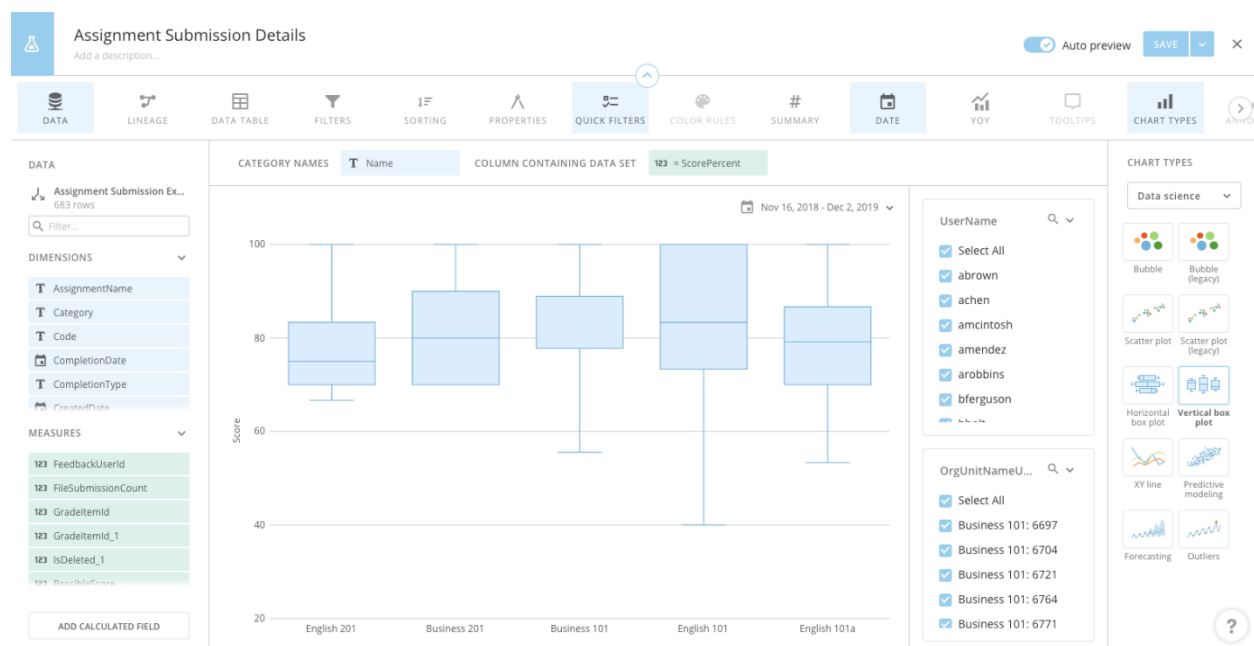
Assignment Submission Details
Add a description...

Auto preview SAVE ✕

DATA LINEAGE DATA TABLE FILTERS SORTING PROPERTIES QUICK FILTERS COLOR RULES SUMMARY DATE YOY TOOLTIPS CHART TYPES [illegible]

DATA
Assignment Submission Ex...
683 rows
Filter...

DIMENSIONS
AssignmentName
Category
Code
CompletionDate
CompletionType
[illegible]

MEASURES
FeedbackUserId
FileSubmissionCount
GradeItemId
GradeItemId_1
IsDeleted_1
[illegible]

ADD CALCULATED FIELD

CATEGORY NAMES Name COLUMN CONTAINING DATA SET 123 = ScorePercent

Nov 16, 2018 - Dec 2, 2019

Score
100
80
60
40
20
English 201 Business 201 Business 101 English 101 English 101a

UserName
Select All
abrown
achen
amcintosh
amendez
arobbins
bferguson
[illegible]

OrgUnitNameU...
Select All
Business 101: 6697
Business 101: 6704
Business 101: 6721
Business 101: 6764
Business 101: 6771

CHART TYPES
Data science
Bubble
Bubble (legacy)
Scatter plot
Scatter plot (legacy)
Horizontal box plot
Vertical box plot
XY line
Predictive modeling
Forecasting
Outliers
?